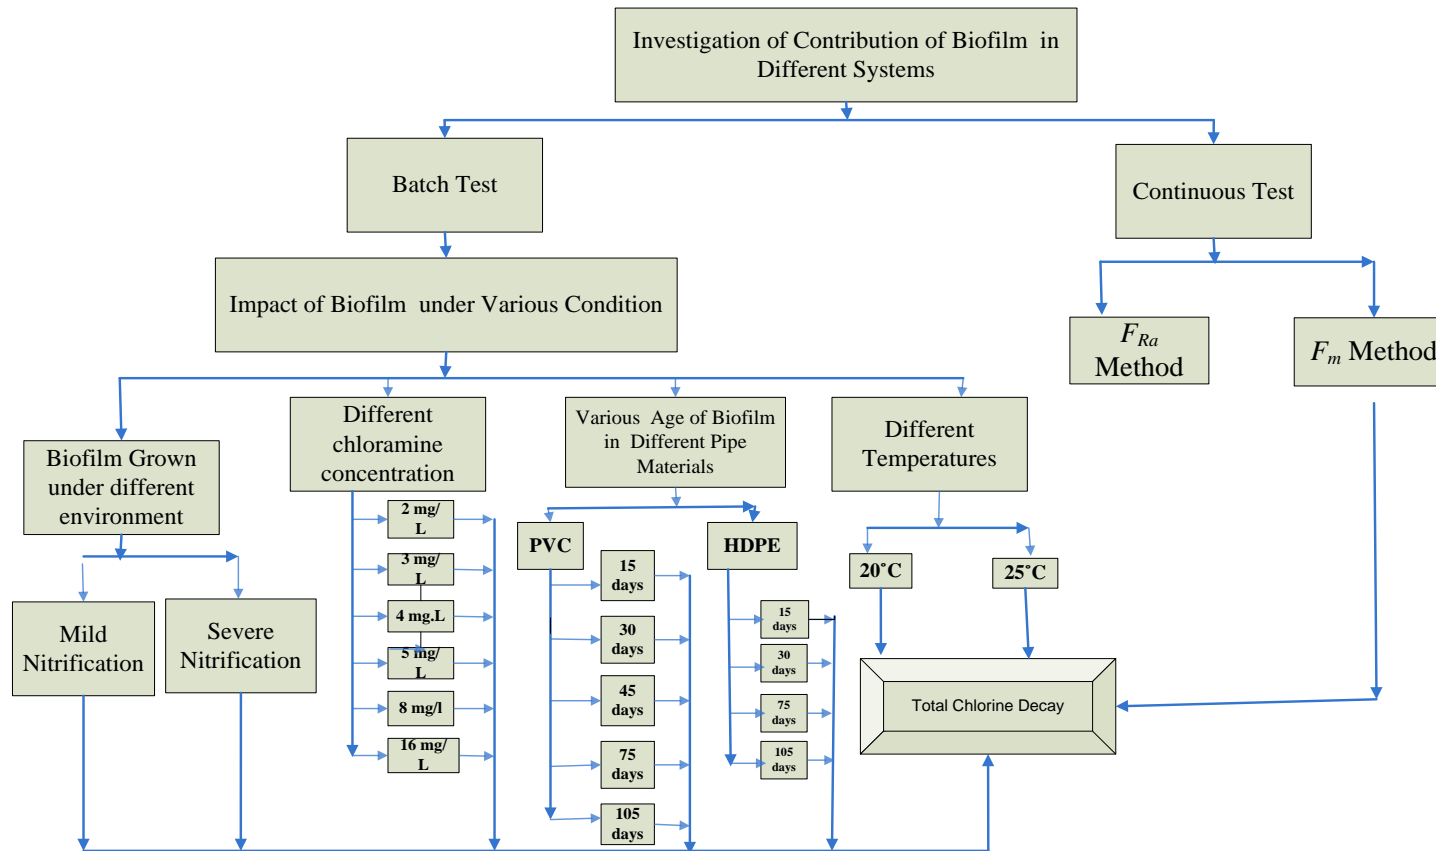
Investigation of Contribution of Biofilm in Different Systems

Batch Test

Continuous Test

Impact of Biofilm under Various Condition

$F_{Ra}$ Method

$F_m$ Method

Biofilm Grown under different environment

Different chloramine concentration

Various Age of Biofilm in Different Pipe Materials

Different Temperatures

Mild Nitrification

Severe Nitrification

2 mg/L

3 mg/L

4 mg.L

5 mg/L

8 mg/l

16 mg/L

PVC

HDPE

15 days

30 days

45 days

75 days

105 days

15 days

30 days

75 days

105 days

20˚C

25˚C

Total Chlorine Decay